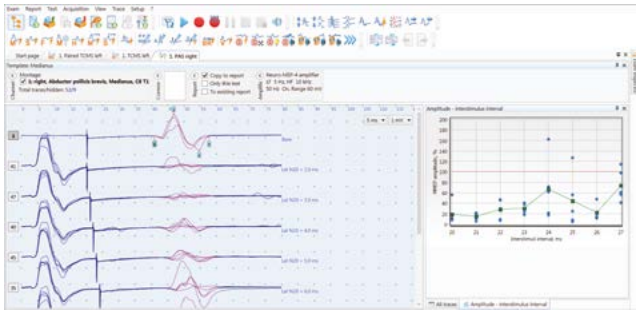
Exam Report Test Acquisition View Trace Setup ?

Start page | 1. Paired TCMS left | 1. TCMS left | 1. PAS right

Template: Medianus

Montage
✓ 1: right, Abductor pollicis brevis, Medianus, C8 T1
Total traces/hidden: 53/9

✓ Copy to report
Only this test
To existing report

Neuro-MEP-4 amplifier
HF 5 Hz, HF 10 kHz
50 Hz On, Range 60 mV

5 ms 1 mV

Base

Lat %20 = 20 ms

Lat %20 = 21 ms

Lat %20 = 22 ms

Lat %20 = 23 ms

Lat %20 = 24 ms

Amplitude - Interstimulus Interval

| 200 |
| 180 |
| 160 |
| 140 |
| 120 |
| 100 |
| 80 |
| 60 |
| 40 |
| 20 |
| 0 |

MEP amplitude, %

20 21 22 23 24 25 26 27

Interstimuli interval, ms

All traces | Amplitude - Interstimulus Interval